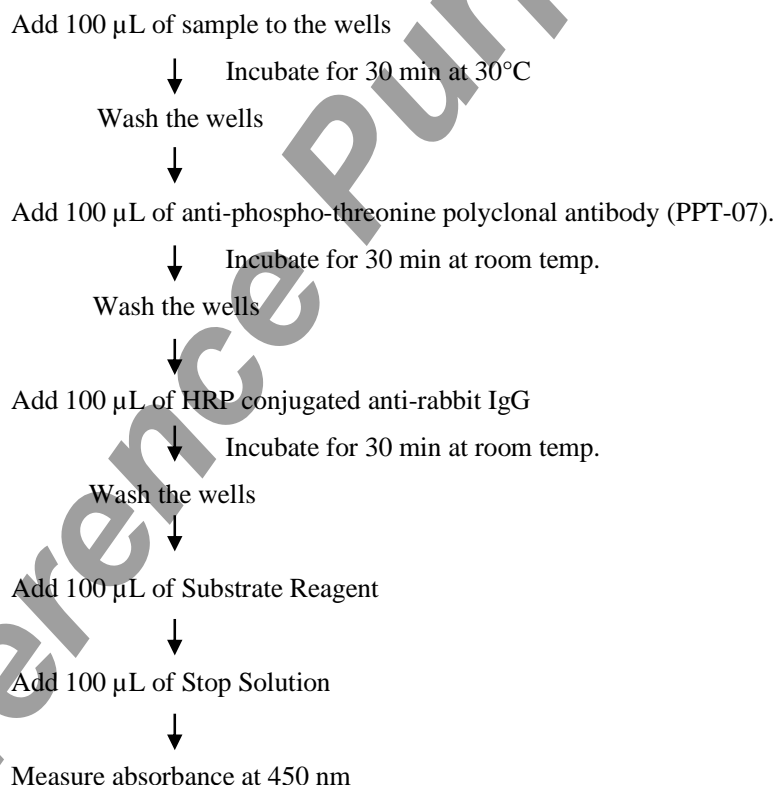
Add 100 µL of sample to the wells

Incubate for 30 min at 30°C

Wash the wells

Add 100 µL of anti-phospho-threonine polyclonal antibody (PPT-07).

Incubate for 30 min at room temp.

Wash the wells

Add 100 µL of HRP conjugated anti-rabbit IgG

Incubate for 30 min at room temp.

Wash the wells

Add 100 µL of Substrate Reagent

Add 100 µL of Stop Solution

Measure absorbance at 450 nm

Reference Pun